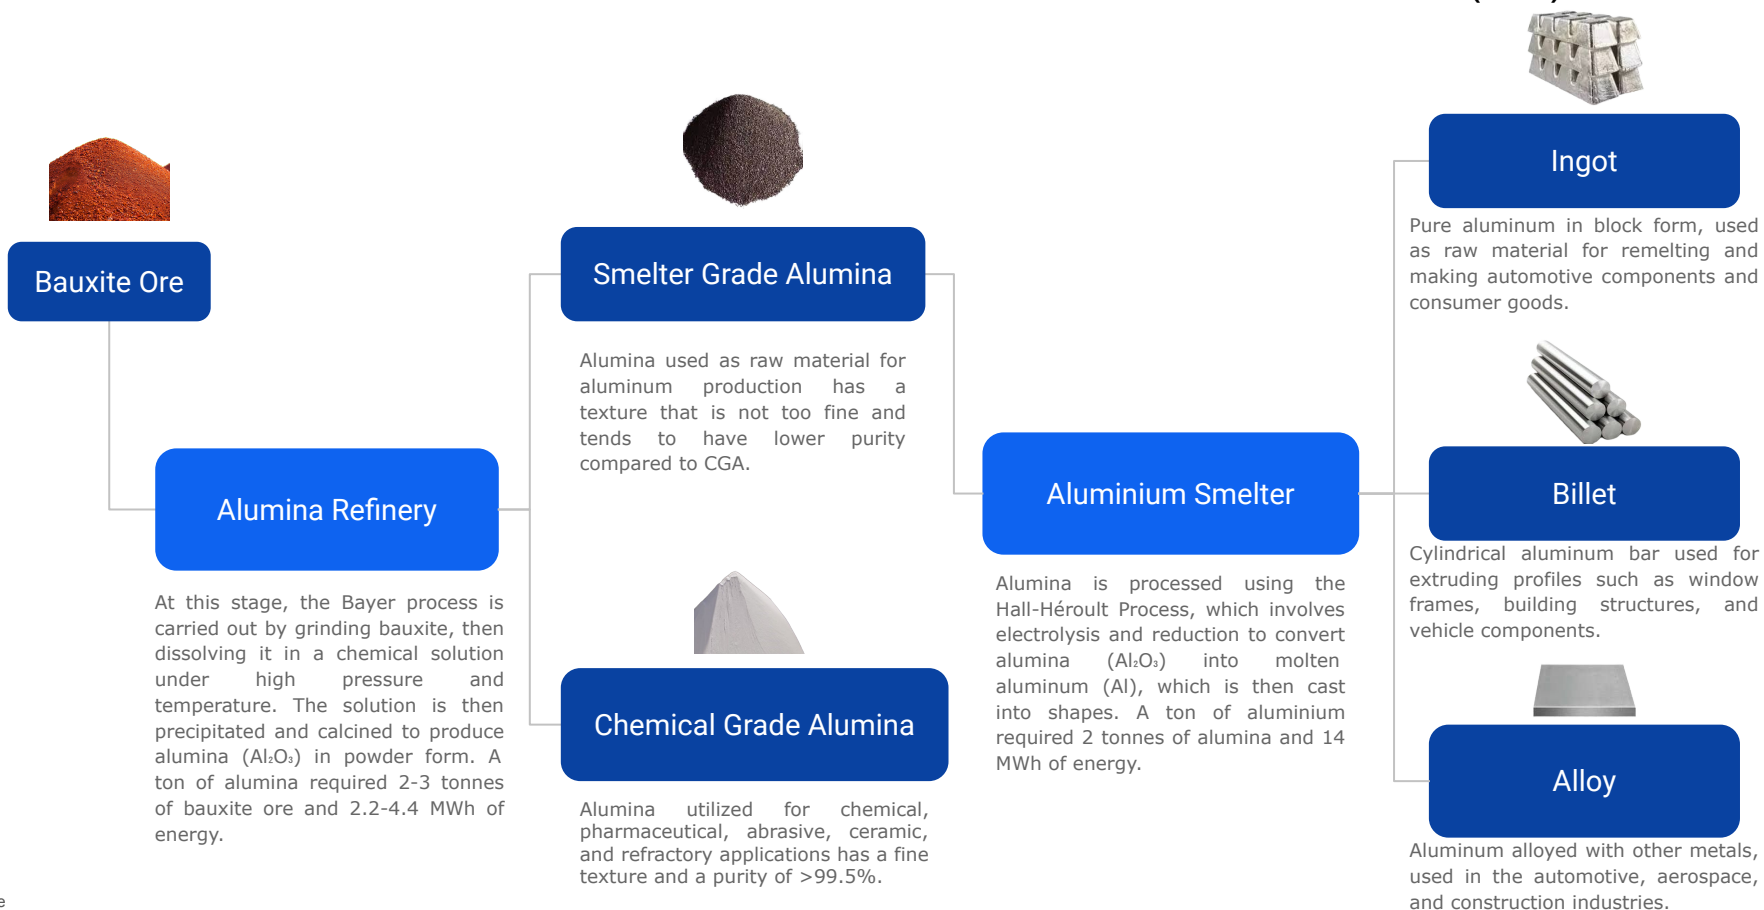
Bauxite Ore

Alumina Refinery

At this stage, the Bayer process is carried out by grinding bauxite, then dissolving it in a chemical solution under high pressure and temperature. The solution is then precipitated and calcined to produce alumina ($Al_2O_3$) in powder form. A ton of alumina required 2-3 tonnes of bauxite ore and 2.2-4.4 MWh of energy.

Smelter Grade Alumina

Alumina used as raw material for aluminum production has a texture that is not too fine and tends to have lower purity compared to CGA.

Chemical Grade Alumina

Alumina utilized for chemical, pharmaceutical, abrasive, ceramic, and refractory applications has a fine texture and a purity of >99.5%.

Aluminium Smelter

Alumina is processed using the Hall-Héroult Process, which involves electrolysis and reduction to convert alumina ($Al_2O_3$) into molten aluminum (Al), which is then cast into shapes. A ton of aluminium required 2 tonnes of alumina and 14 MWh of energy.

Ingot

Pure aluminum in block form, used as raw material for remelting and making automotive components and consumer goods.

Billet

Cylindrical aluminum bar used for extruding profiles such as window frames, building structures, and vehicle components.

Alloy

Aluminum alloyed with other metals, used in the automotive, aerospace, and construction industries.